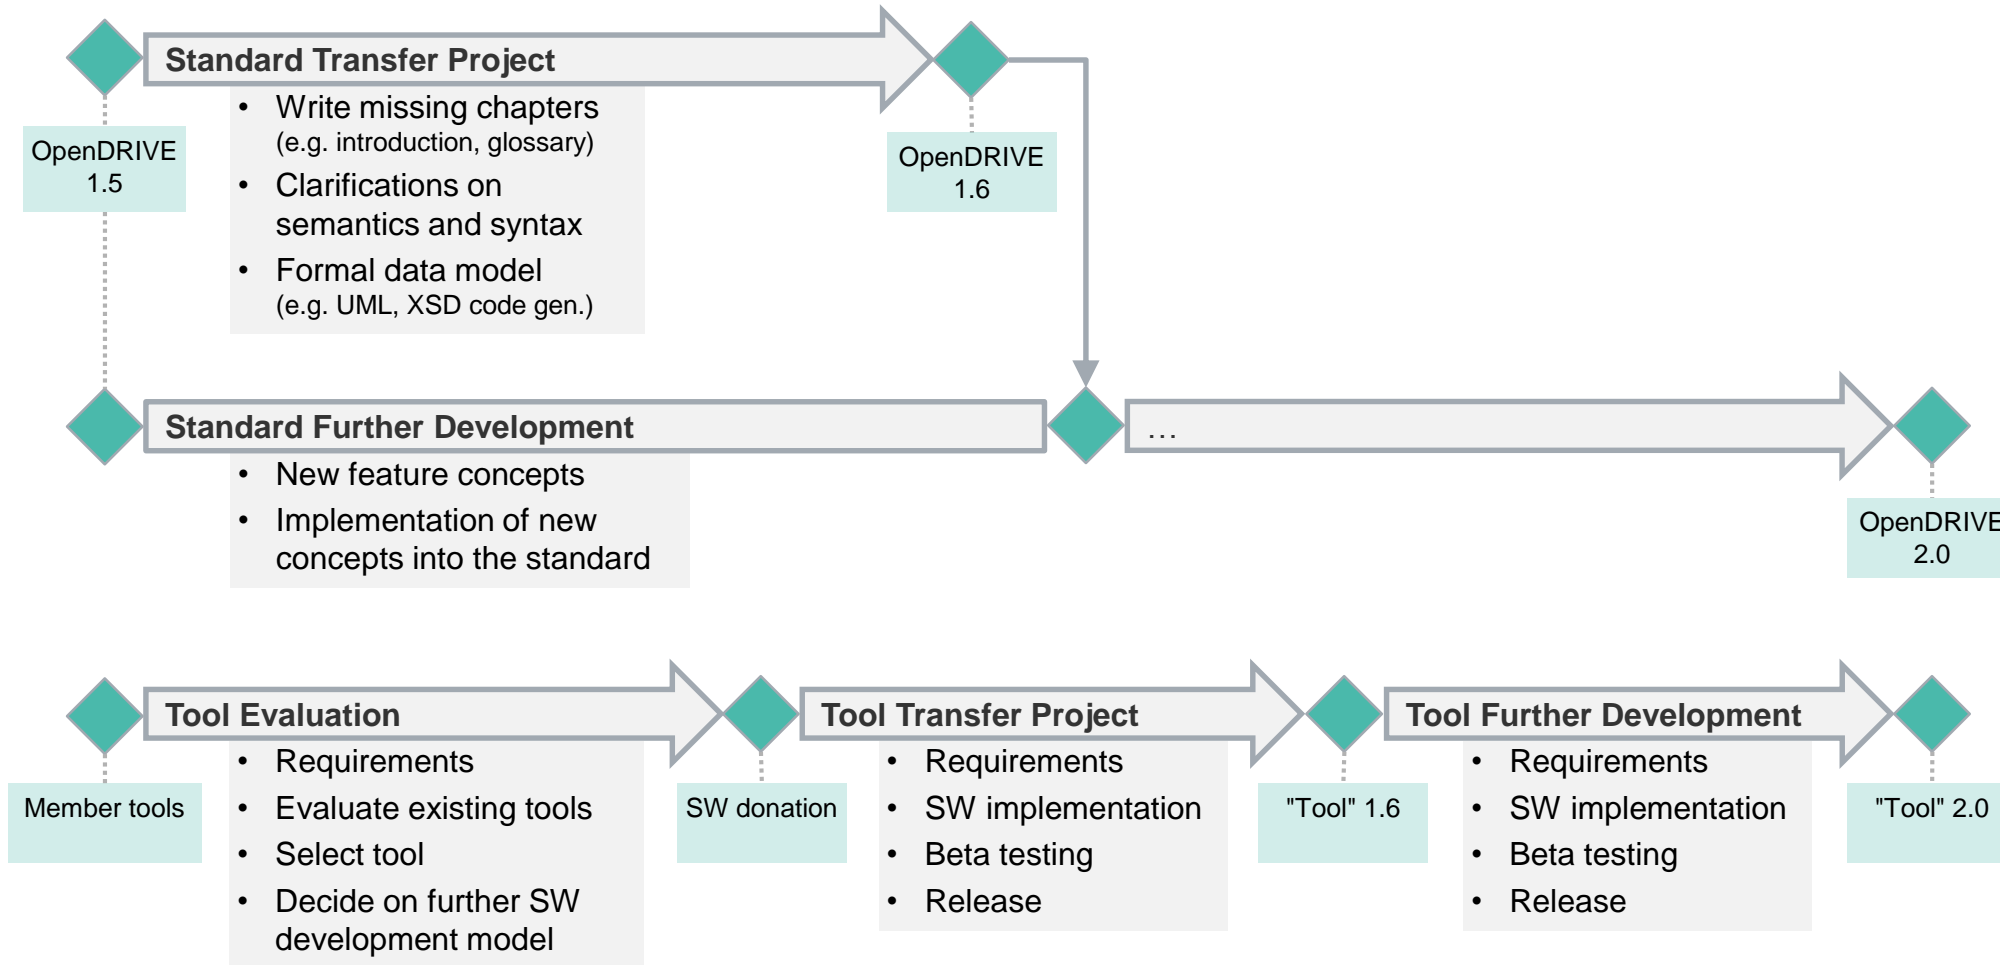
Standard Transfer Project

- Write missing chapters (e.g. introduction, glossary)
- Clarifications on semantics and syntax
- Formal data model (e.g. UML, XSD code gen.)

OpenDRIVE 1.5

OpenDRIVE 1.6

Standard Further Development

- New feature concepts
- Implementation of new concepts into the standard

…

OpenDRIVE 2.0

Tool Evaluation

- Requirements
- Evaluate existing tools
- Select tool
- Decide on further SW development model

Member tools

SW donation

Tool Transfer Project

- Requirements
- SW implementation
- Beta testing
- Release

"Tool" 1.6

Tool Further Development

- Requirements
- SW implementation
- Beta testing
- Release

"Tool" 2.0